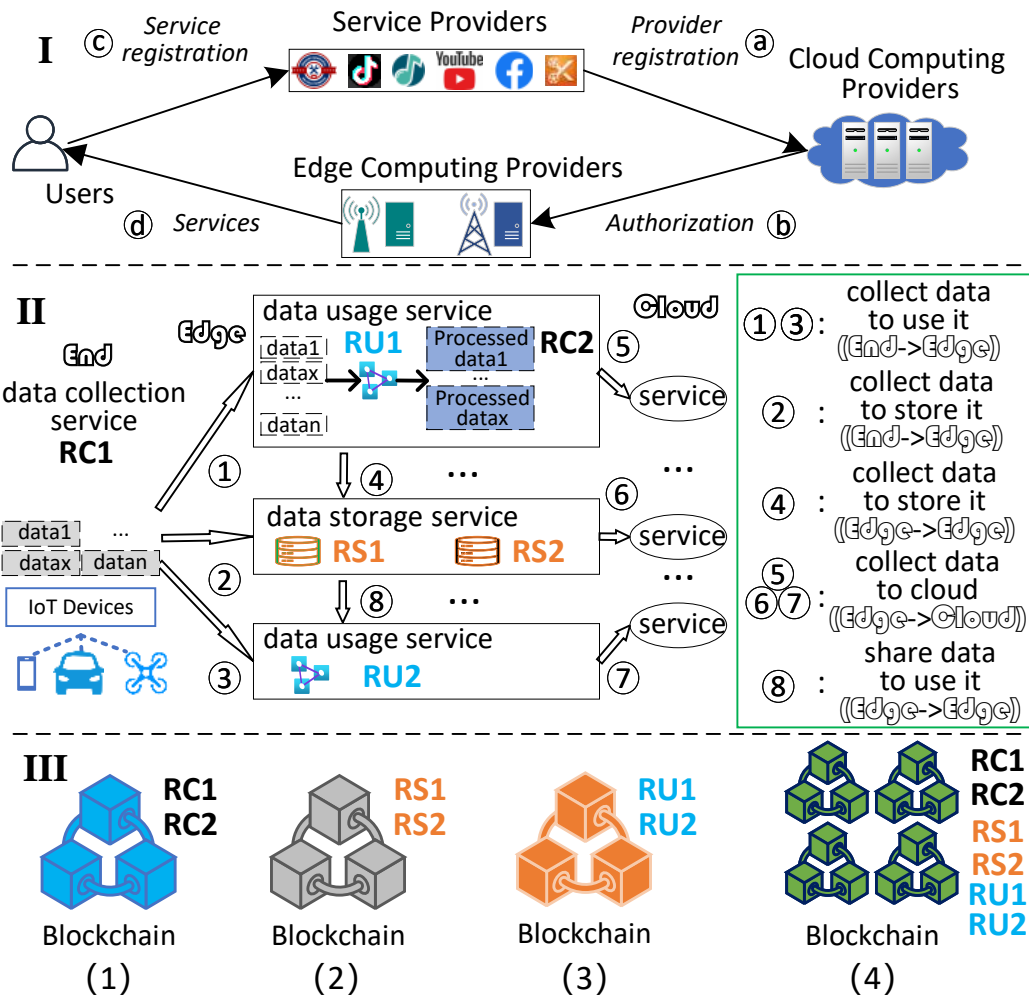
I

ⓒ Service registration

Service Providers

YouTube

Provider registration ⓐ

Cloud Computing Providers

Users

Edge Computing Providers

ⓓ Services

Authorization ⓑ

II

End

data collection service

RC1

Edge

data usage service

data1

datax

...

datan

RU1

Processed data1

...

Processed datax

RC2

Cloud

⑤

service

①

④

...

...

⑥

data1

...

datax

datan

data storage service

RS1

RS2

service

IoT Devices

②

⑧

...

...

data usage service

service

RU2

③

⑦

①③ : collect data to use it (End->Edge)

② : collect data to store it (End->Edge)

④ : collect data to store it (Edge->Edge)

⑤⑥⑦ : collect data to cloud (Edge->Cloud)

⑧ : share data to use it (Edge->Edge)

III

RC1
RC2

Blockchain

(1)

RS1
RS2

Blockchain

(2)

RU1
RU2

Blockchain

(3)

RC1
RC2
RS1
RS2
RU1
RU2

Blockchain

(4)